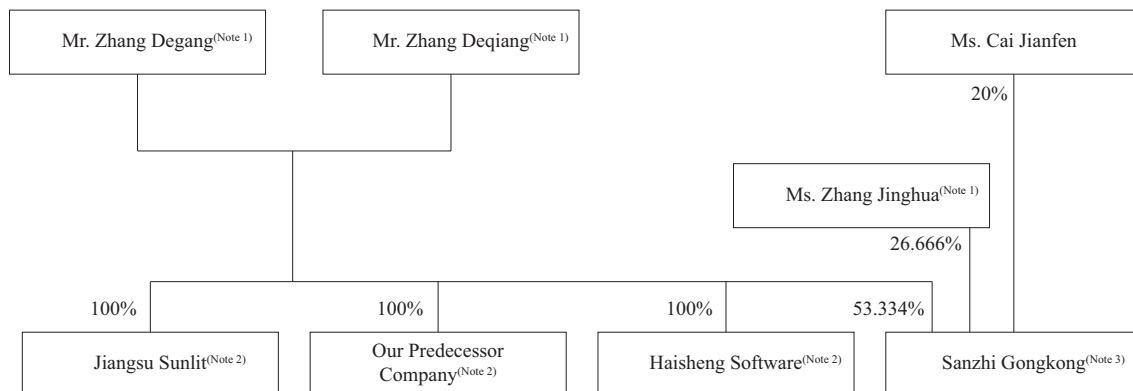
Mr. Zhang Degang$^{(Note\ 1)}$

Mr. Zhang Deqiang$^{(Note\ 1)}$

Ms. Cai Jianfen

20%

Ms. Zhang Jinghua$^{(Note\ 1)}$

26.666%

100%

100%

100%

53.334%

Jiangsu Sunlit$^{(Note\ 2)}$

Our Predecessor Company$^{(Note\ 2)}$

Haisheng Software$^{(Note\ 2)}$

Sanzhi Gongkong$^{(Note\ 3)}$